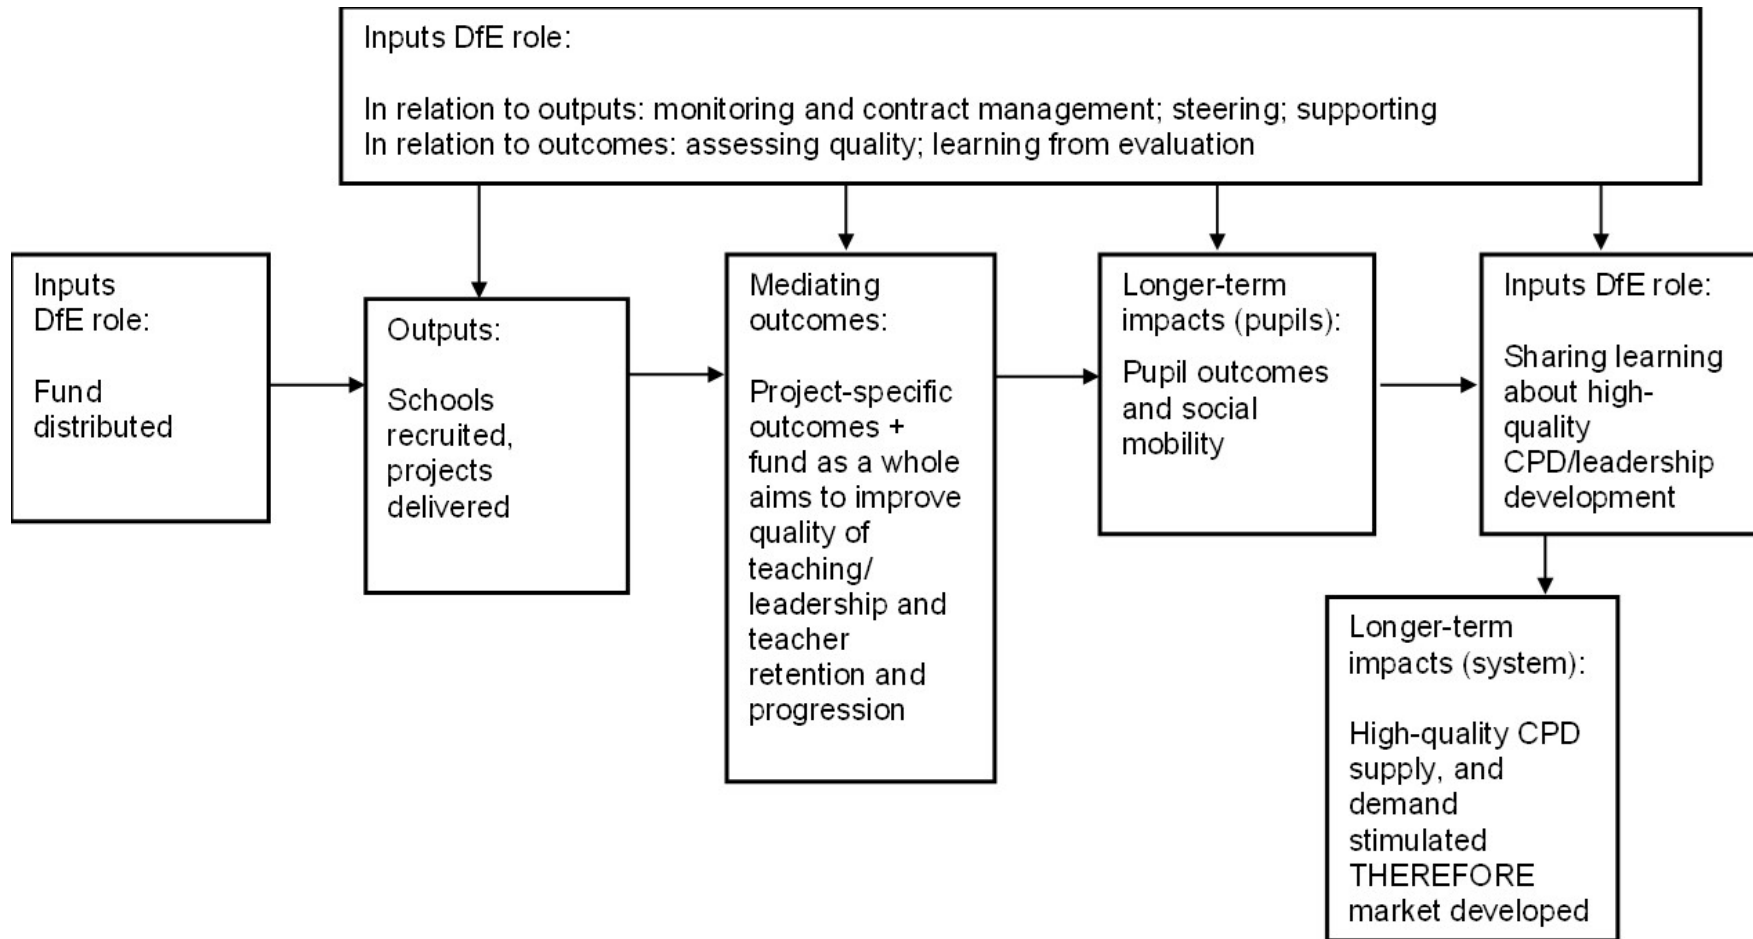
Inputs DfE role:

In relation to outputs: monitoring and contract management; steering; supporting
In relation to outcomes: assessing quality; learning from evaluation

Inputs DfE role:

Fund distributed

Outputs:

Schools recruited, projects delivered

Mediating outcomes:

Project-specific outcomes + fund as a whole aims to improve quality of teaching/ leadership and teacher retention and progression

Longer-term impacts (pupils):

Pupil outcomes and social mobility

Inputs DfE role:

Sharing learning about high-quality CPD/leadership development

Longer-term impacts (system):

High-quality CPD supply, and demand stimulated THEREFORE market developed